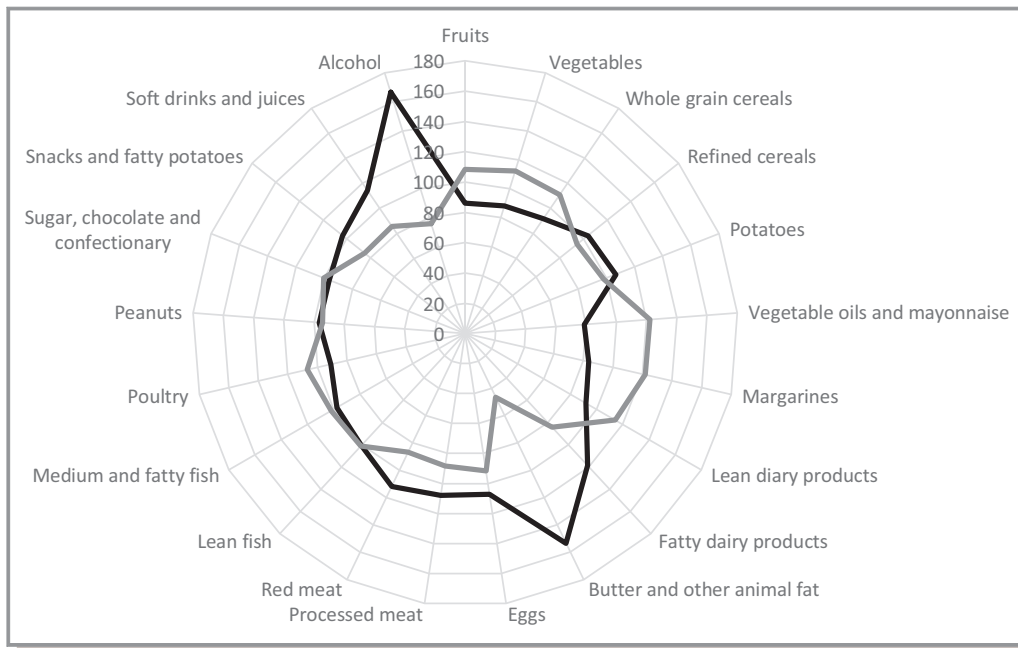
Fruits
Vegetables
Whole grain cereals
Refined cereals
Potatoes
Vegetable oils and mayonnaise
Margarines
Lean diary products
Fatty dairy products
Butter and other animal fat
Eggs
Processed meat
Red meat
Lean fish
Medium and fatty fish
Poultry
Peanuts
Sugar, chocolate and confectionary
Snacks and fatty potatoes
Soft drinks and juices
Alcohol
180
160
140
120
100
80
60
40
20
0